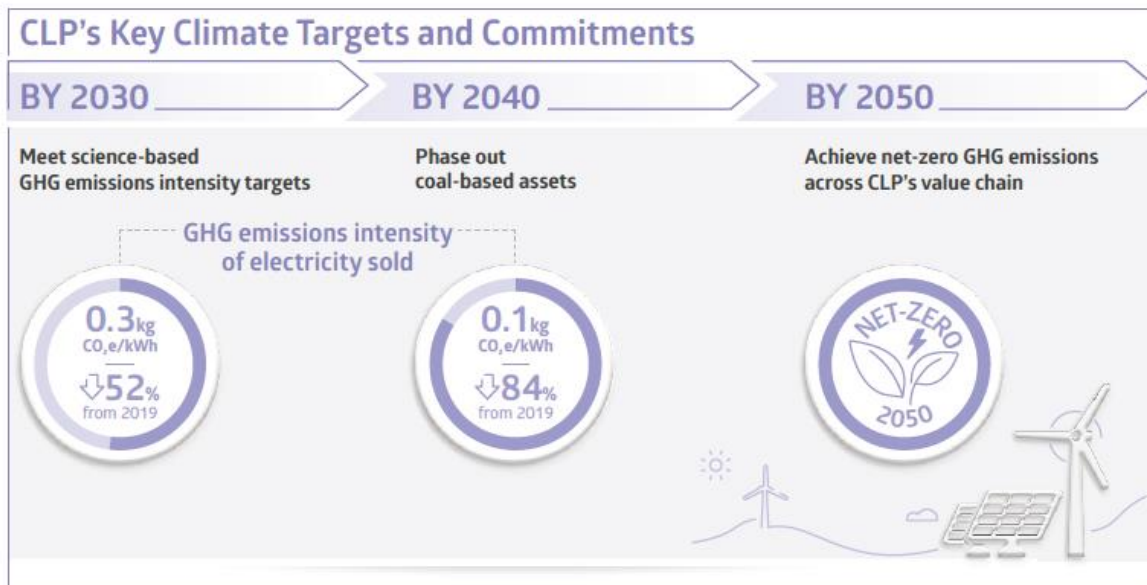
CLP's Key Climate Targets and Commitments

BY 2030

Meet science-based GHG emissions intensity targets

BY 2040

Phase out coal-based assets

BY 2050

Achieve net-zero GHG emissions across CLP's value chain

GHG emissions intensity of electricity sold

0.3kg $CO_2e$/kWh
⇩52% from 2019

0.1kg $CO_2e$/kWh
⇩84% from 2019

NET-ZERO 2050